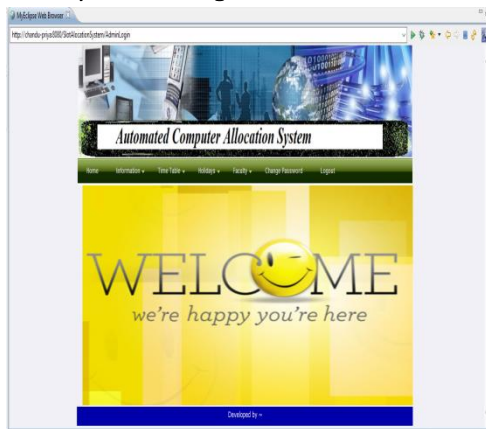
MyEclipse Web Browser

http://chandu-priya:8080/SlotAllocationSystem/AdminLogin

Automated Computer Allocation System

Home Information ▾ Time Table ▾ Holidays ▾ Faculty ▾ Change Password Logout

WELCOME
we're happy you're here

Developed by ->